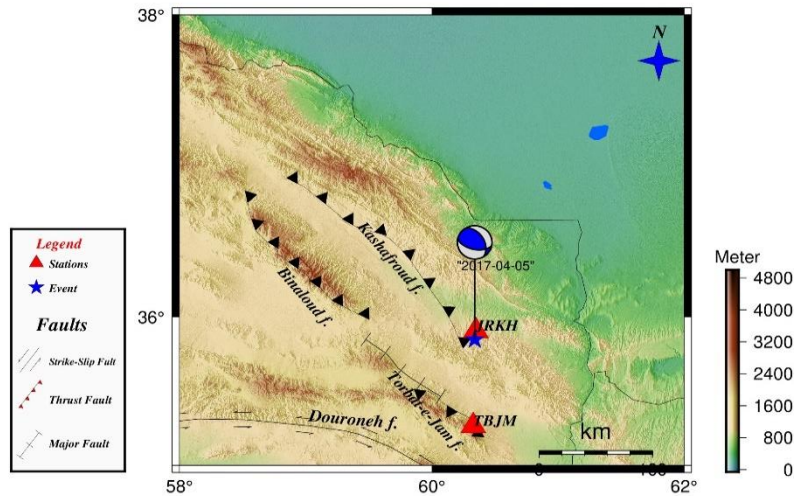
38°
36°
58°
60°
62°
N
Legend
Stations
Event
Faults
Strike-Slip Fult
Thrust Fault
Major Fault
Kashafroud f.
Binaloud f.
"2017-04-05"
MRKH
TBJM
Torbat-e-Jam f.
Douroneh f.
km
0
100
Meter
4800
4000
3200
2400
1600
800
0